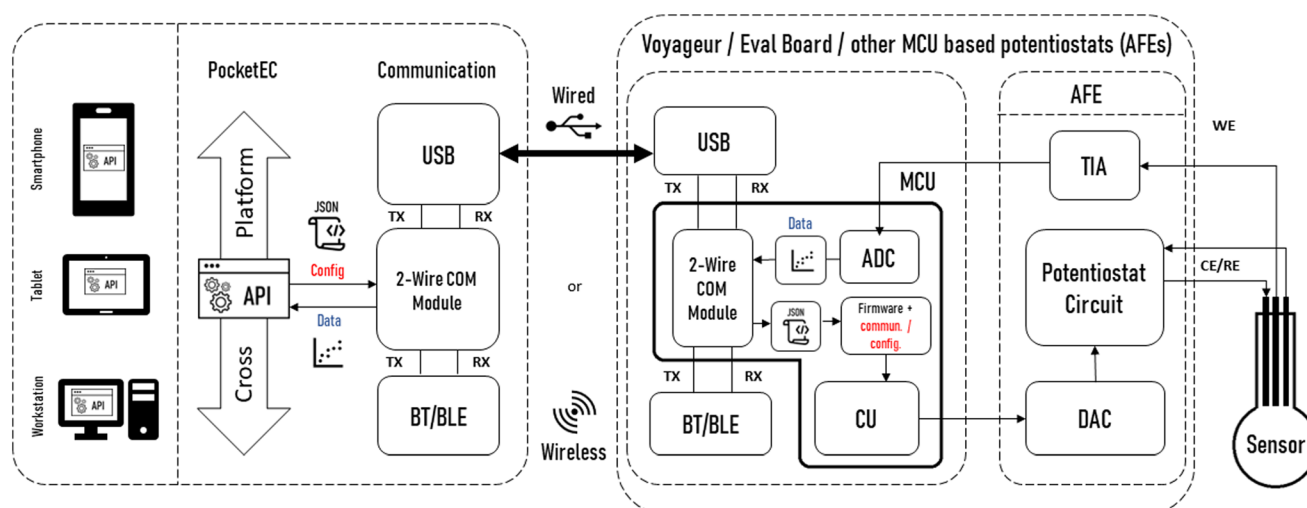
Smartphone
API
Tablet
API
Workstation
API

PocketEC
Platform
API
Cross
JSON
Config
Data

Communication
USB
TX RX
2-Wire COM Module
TX RX
BT/BLE

Wired
or
Wireless

Voyageur / Eval Board / other MCU based potentiostats (AFEs)
USB
TX RX
MCU
Data
2-Wire COM Module
ADC
JSON
Firmware + commun. / config.
TX RX
BT/BLE
CU

AFE
TIA
Potentiostat Circuit
DAC
WE
CE/RE
Sensor